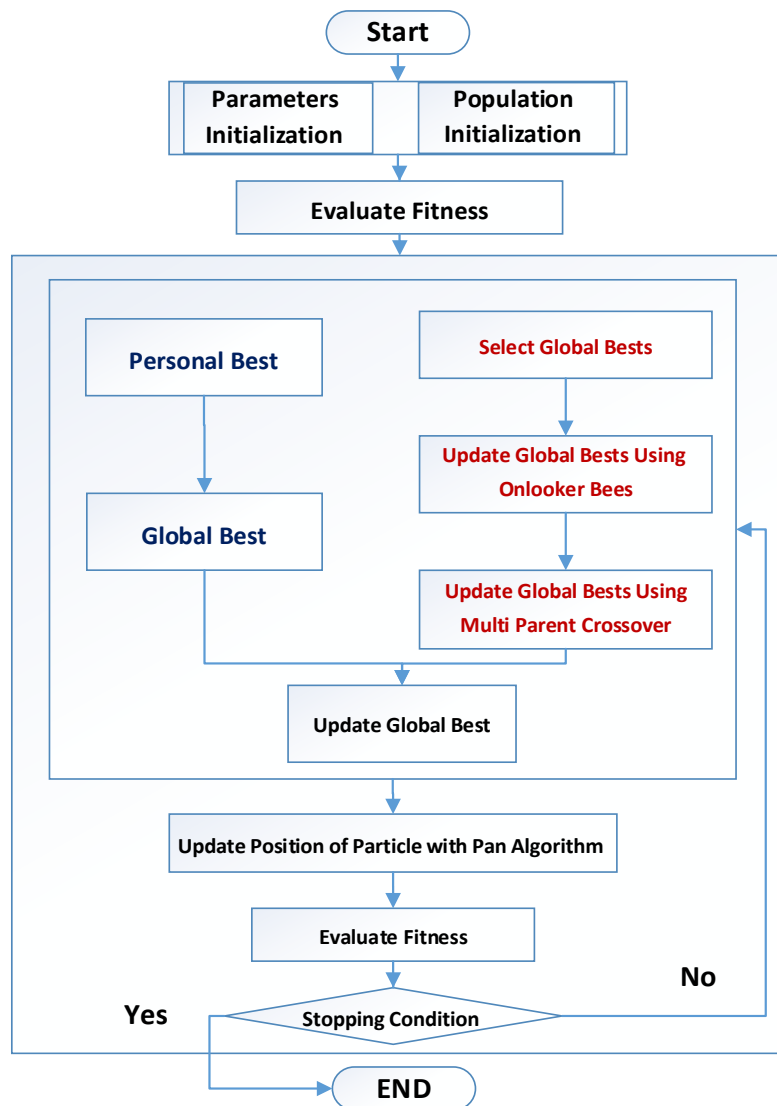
Start

Parameters Initialization

Population Initialization

Evaluate Fitness

Personal Best

Select Global Bests

Update Global Bests Using Onlooker Bees

Global Best

Update Global Bests Using Multi Parent Crossover

Update Global Best

Update Position of Particle with Pan Algorithm

Evaluate Fitness

No

Yes

Stopping Condition

END